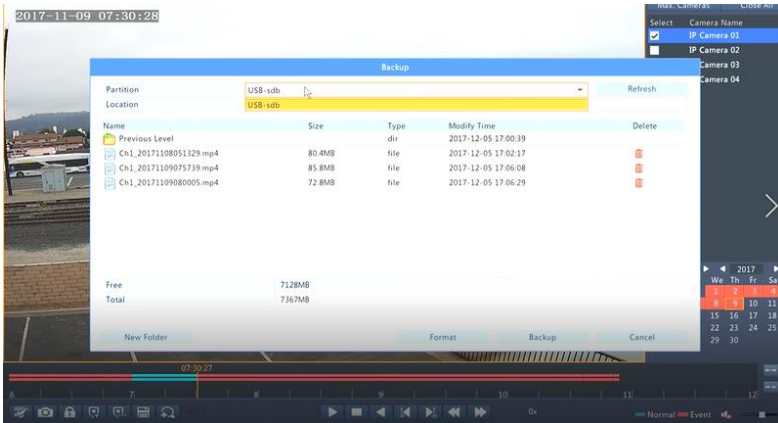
2017-11-09 07:30:28

Max. Cameras Close All
Select Camera Name
IP Camera 01
IP Camera 02
Camera 03
Camera 04

Backup

Partition USB-sdb
Location USB-sdb
Refresh

| Name | Size | Type | Modify Time | Delete |
|---|---|---|---|---|
| Previous Level | | dir | 2017-12-05 17:00:39 | |
| Ch1_20171108051329.mp4 | 80.4MB | file | 2017-12-05 17:02:17 | |
| Ch1_20171109075739.mp4 | 85.8MB | file | 2017-12-05 17:06:08 | |
| Ch1_20171109080005.mp4 | 72.8MB | file | 2017-12-05 17:06:29 | |

Free 7128MB
Total 7367MB

New Folder
Format
Backup
Cancel

2017
We Th Fr Sa
2 3 4
8 9 10 11
15 16 17 18
22 23 24 25
29 30

07:30:27
6 7 8 9 10 11 12

0x
Normal Event